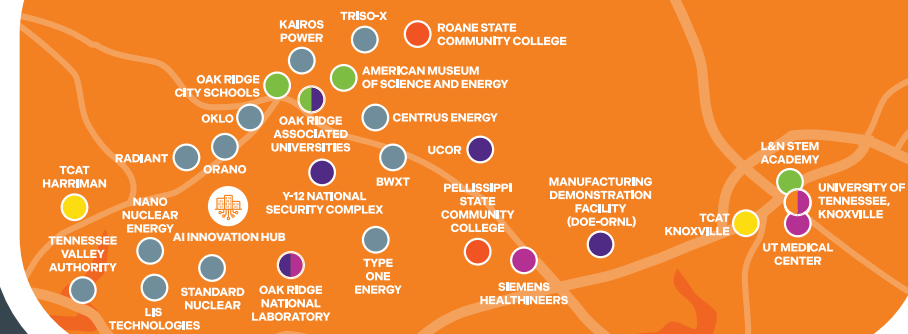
KAIROS POWER

TRISO-X

ROANE STATE COMMUNITY COLLEGE

OAK RIDGE CITY SCHOOLS

AMERICAN MUSEUM OF SCIENCE AND ENERGY

OKLO

OAK RIDGE ASSOCIATED UNIVERSITIES

CENTRUS ENERGY

RADIANT

ORANO

UCOR

BWXT

TCAT HARRIMAN

Y-12 NATIONAL SECURITY COMPLEX

PELLISSIPPI STATE COMMUNITY COLLEGE

MANUFACTURING DEMONSTRATION FACILITY (DOE-ORNL)

L&N STEM ACADEMY

UNIVERSITY OF TENNESSEE, KNOXVILLE

NANO NUCLEAR ENERGY

AI INNOVATION HUB

TCAT KNOXVILLE

TENNESSEE VALLEY AUTHORITY

TYPE ONE ENERGY

UT MEDICAL CENTER

STANDARD NUCLEAR

OAK RIDGE NATIONAL LABORATORY

SIEMENS HEALTHINEERS

LIS TECHNOLOGIES